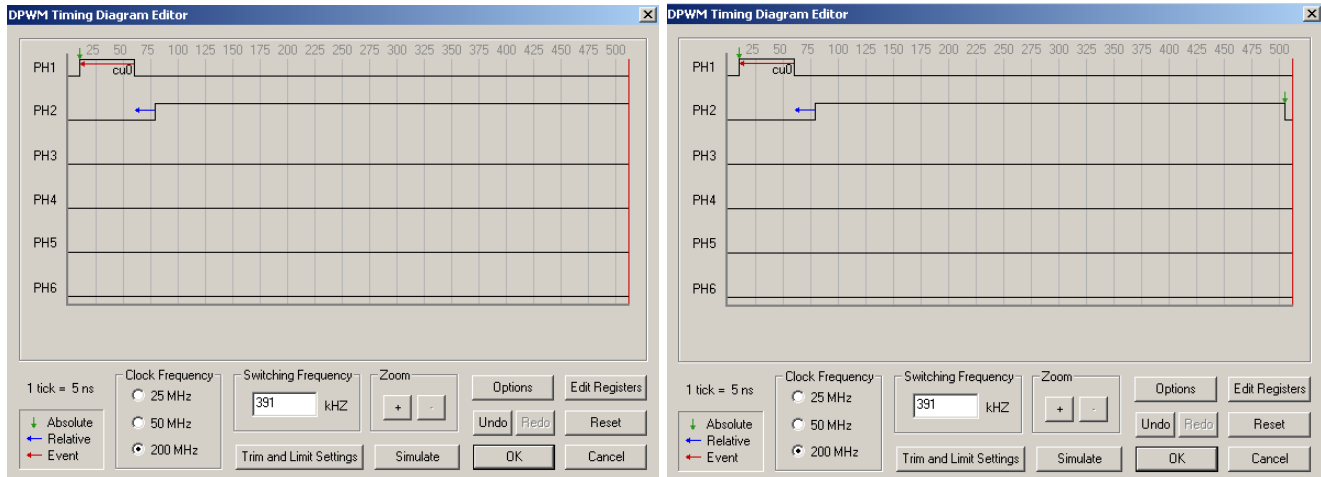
DPWM Timing Diagram Editor

25 50 75 100 125 150 175 200 225 250 275 300 325 350 375 400 425 450 475 500

PH1
cu0
PH2
PH3
PH4
PH5
PH6

1 tick = 5 ns

↓ Absolute
← Relative
← Event

Clock Frequency
25 MHz
50 MHz
200 MHz

Switching Frequency
391 kHZ

Zoom
+ -

Options
Edit Registers
Undo
Redo
Reset
Trim and Limit Settings
Simulate
OK
Cancel

DPWM Timing Diagram Editor

25 50 75 100 125 150 175 200 225 250 275 300 325 350 375 400 425 450 475 500

PH1
cu0
PH2
PH3
PH4
PH5
PH6

1 tick = 5 ns

↓ Absolute
← Relative
← Event

Clock Frequency
25 MHz
50 MHz
200 MHz

Switching Frequency
391 kHZ

Zoom
+ -

Options
Edit Registers
Undo
Redo
Reset
Trim and Limit Settings
Simulate
OK
Cancel